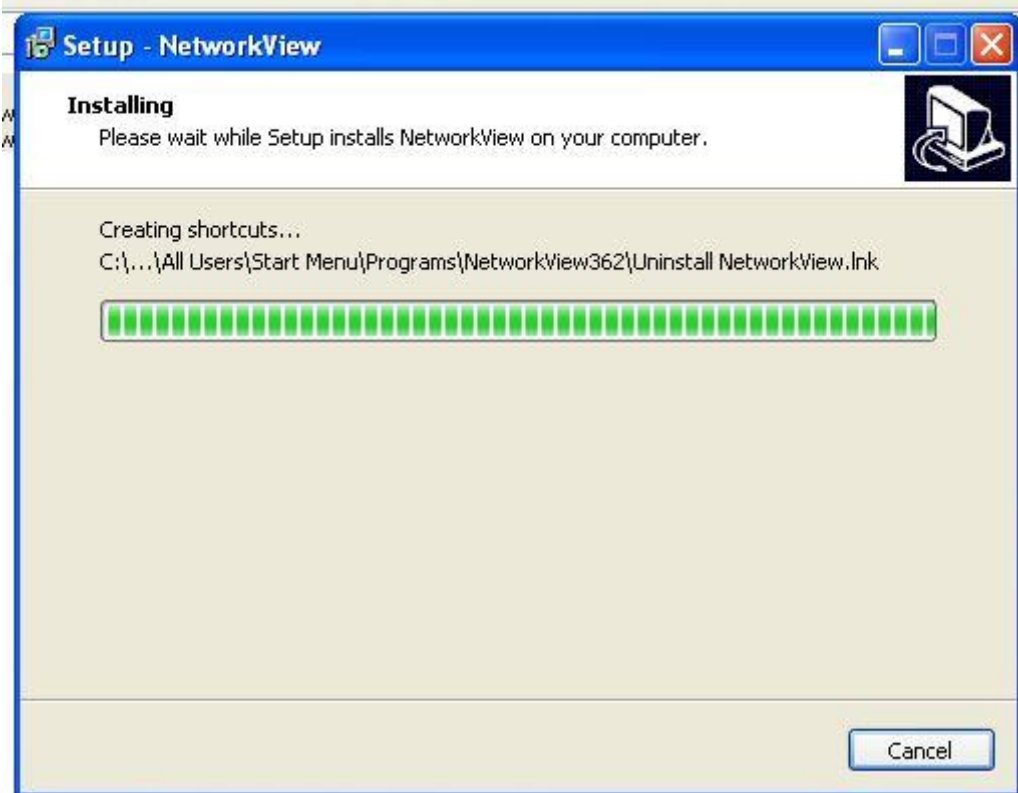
Setup - NetworkView

Installing
Please wait while Setup installs NetworkView on your computer.

Creating shortcuts...
C:\...\All Users\Start Menu\Programs\NetworkView362\Uninstall NetworkView.lnk

Cancel